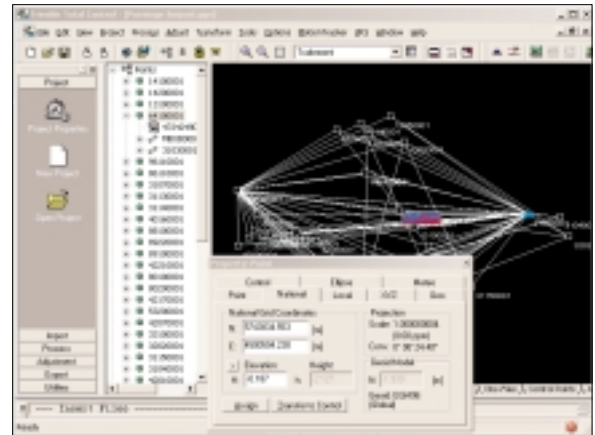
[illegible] Total Control - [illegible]
File Edit View Project Process Adjust Transform Tools Options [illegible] GIS Window Help
Project
Project Properties
New Project
Open Project
Import
Process
Adjustment
Export
Utilities
Points
Control
Ellipse
Notes
Point
National
Local
GIS
Geo
National Grid Coordinates
N: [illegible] [m]
E: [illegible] [m]
Elevation
H: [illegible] [m]
Height
Projection
Scale: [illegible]
Conv: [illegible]
Geoid Model
Assign
Transform Control
Ready